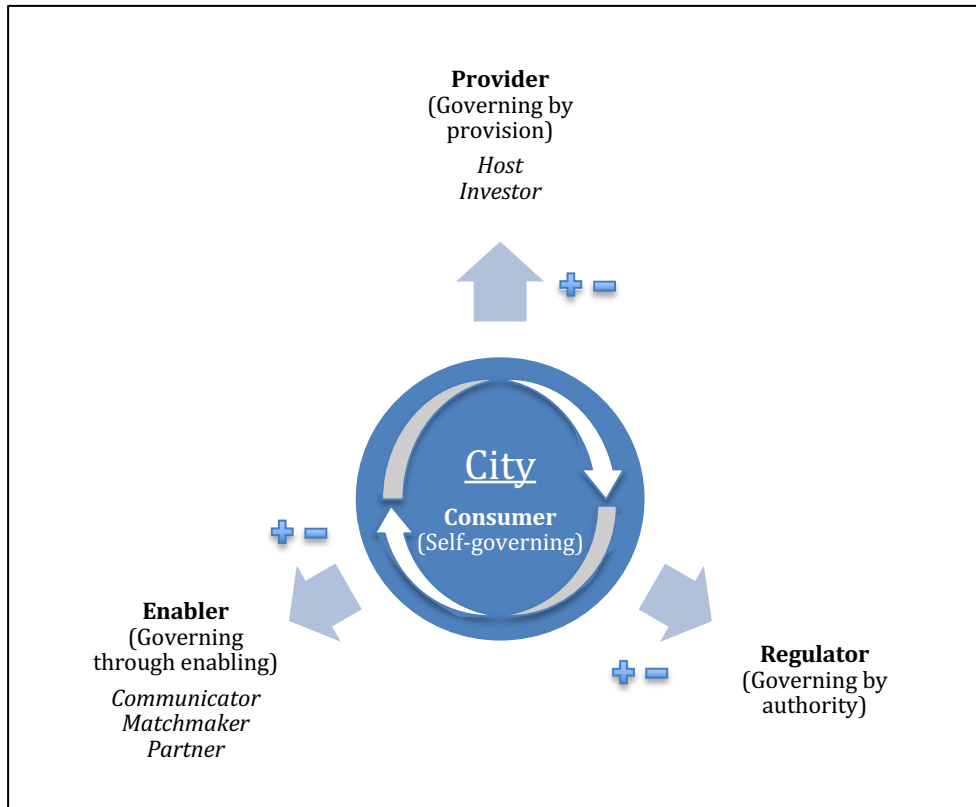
**Provider**
(Governing by provision)

*Host*
*Investor*

+ −

City

**Consumer**
(Self-governing)

+ −

**Enabler**
(Governing through enabling)

*Communicator*
*Matchmaker*
*Partner*

+ −

**Regulator**
(Governing by authority)